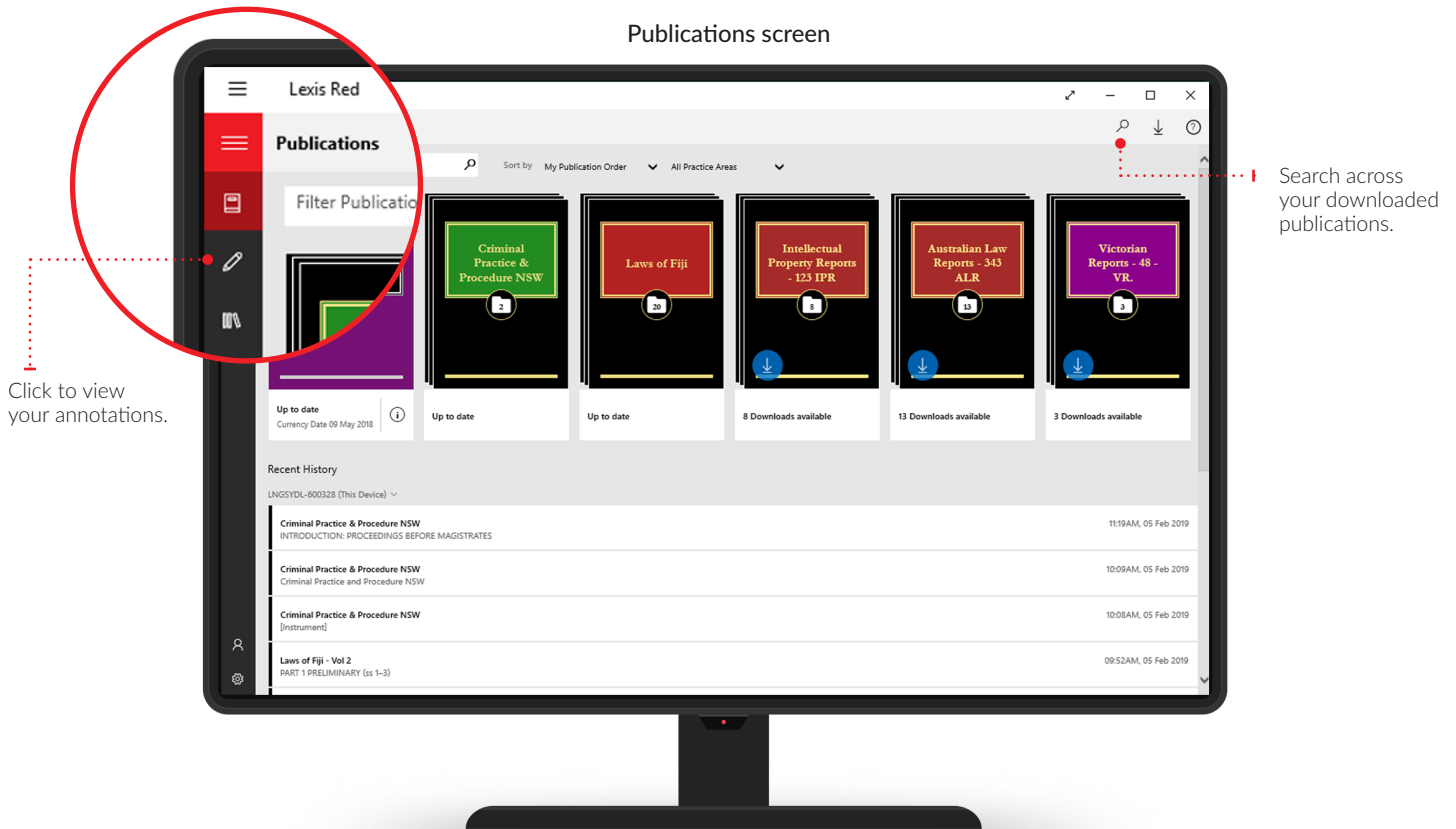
Publications screen

Lexis Red

Publications

Sort by My Publication Order All Practice Areas

Filter Publicatio

Criminal Practice & Procedure NSW

2

Laws of Fiji

20

Intellectual Property Reports - 123 IPR

8

Australian Law Reports - 343 ALR

13

Victorian Reports - 48 - VR.

3

Up to date
Currency Date 09 May 2018

Up to date

Up to date

8 Downloads available

13 Downloads available

3 Downloads available

Recent History

LNGSYDL-600328 (This Device)

Criminal Practice & Procedure NSW
INTRODUCTION: PROCEEDINGS BEFORE MAGISTRATES
11:19AM, 05 Feb 2019

Criminal Practice & Procedure NSW
Criminal Practice and Procedure NSW
10:09AM, 05 Feb 2019

Criminal Practice & Procedure NSW
[Instrument]
10:08AM, 05 Feb 2019

Laws of Fiji - Vol 2
PART 1 PRELIMINARY (ss 1–3)
09:52AM, 05 Feb 2019

Search across your downloaded publications.

Click to view your annotations.